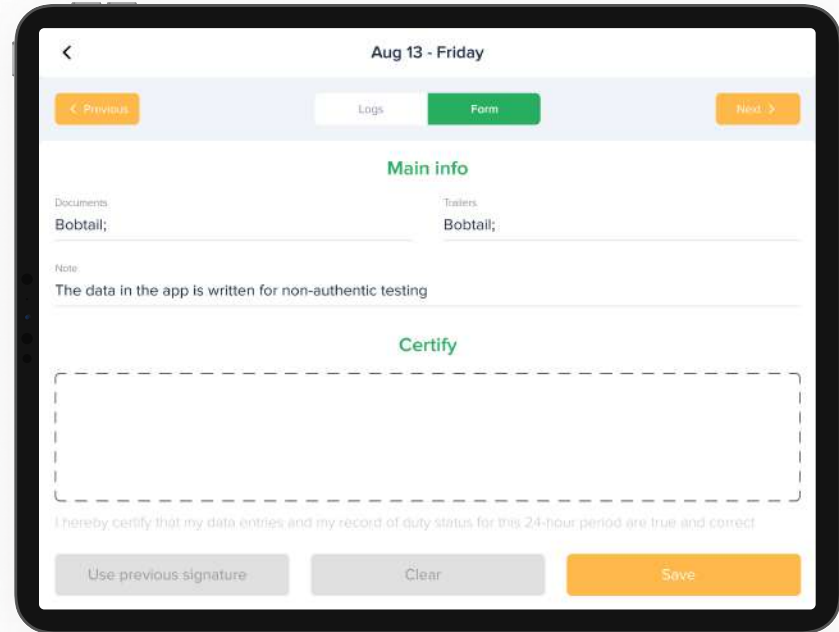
Aug 13 - Friday

< Previous

Logs

Form

Next >

Main info

Documents
Bobtail;

Trailers
Bobtail;

Note
The data in the app is written for non-authentic testing

Certify

I hereby certify that my data entries and my record of duty status for this 24-hour period are true and correct

Use previous signature

Clear

Save